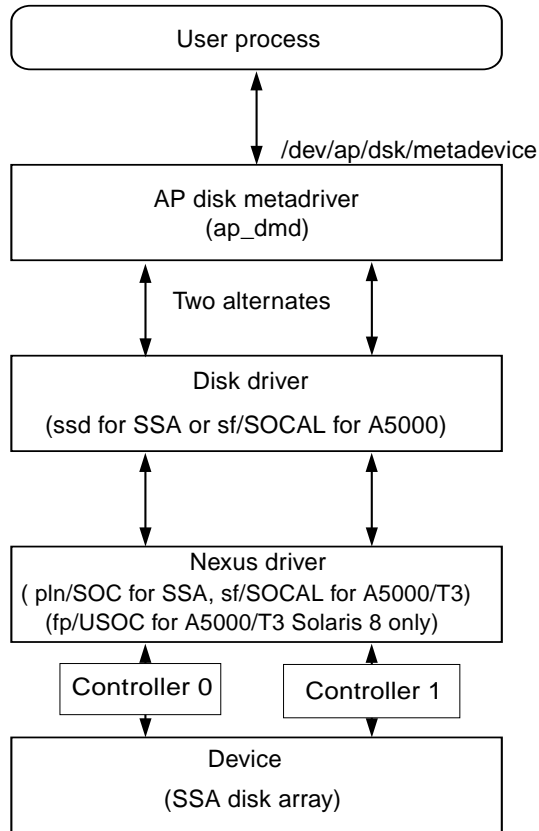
User process

/dev/ap/dsk/metadevice

AP disk metadriver
(ap_dmd)

Two alternates

Disk driver
(ssd for SSA or sf/SOCAL for A5000)

Nexus driver
( pln/SOC for SSA, sf/SOCAL for A5000/T3)
(fp/USOC for A5000/T3 Solaris 8 only)

Controller 0

Controller 1

Device
(SSA disk array)